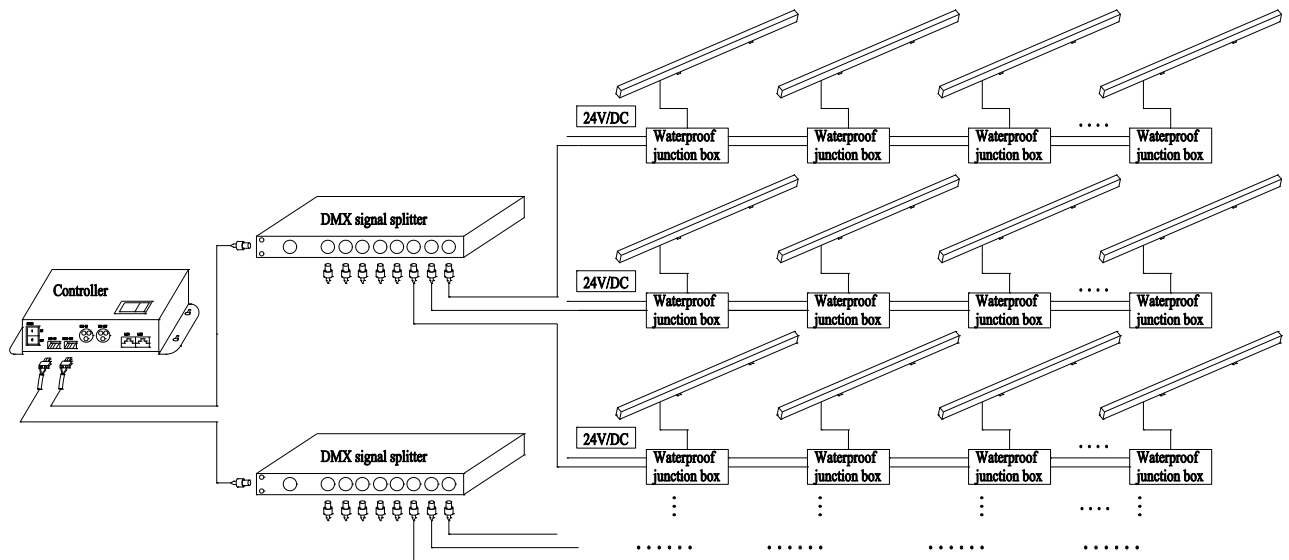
24V/DC

Waterproof junction box

Waterproof junction box

Waterproof junction box

....

Waterproof junction box

DMX signal splitter

Controller

24V/DC

Waterproof junction box

Waterproof junction box

Waterproof junction box

....

Waterproof junction box

24V/DC

Waterproof junction box

Waterproof junction box

Waterproof junction box

....

Waterproof junction box

DMX signal splitter

....

......

......

......

......